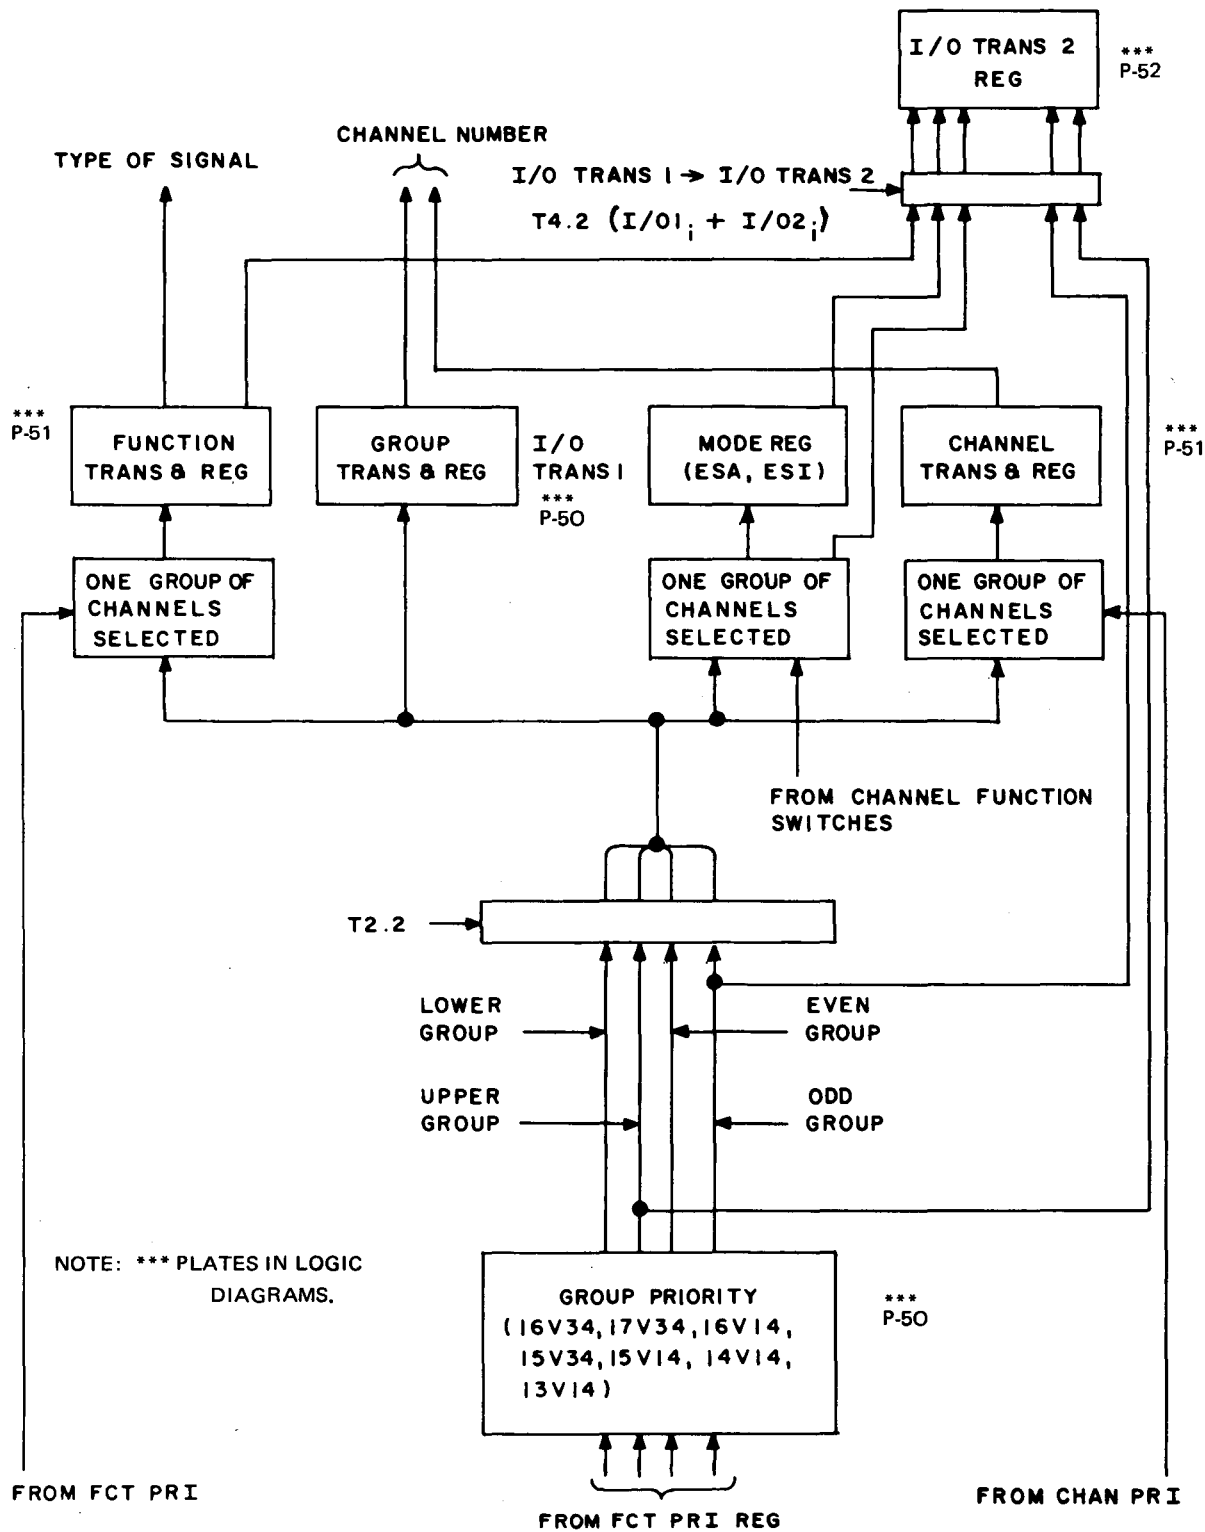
I/O TRANS 2 REG

***
P-52

CHANNEL NUMBER

TYPE OF SIGNAL

I/O TRANS I → I/O TRANS 2

T4.2 $(I/01_i + I/02_i)$

***
P-51

FUNCTION TRANS & REG

GROUP TRANS & REG

I/O TRANS I

***
P-50

MODE REG (ESA, ESI)

CHANNEL TRANS & REG

***
P-51

ONE GROUP OF CHANNELS SELECTED

ONE GROUP OF CHANNELS SELECTED

ONE GROUP OF CHANNELS SELECTED

FROM CHANNEL FUNCTION SWITCHES

T2.2

LOWER GROUP

EVEN GROUP

UPPER GROUP

ODD GROUP

NOTE: *** PLATES IN LOGIC DIAGRAMS.

GROUP PRIORITY (16V34, 17V34, 16V14, 15V34, 15V14, 14V14, 13V14)

***
P-50

FROM FCT PRI

FROM FCT PRI REG

FROM CHAN PRI